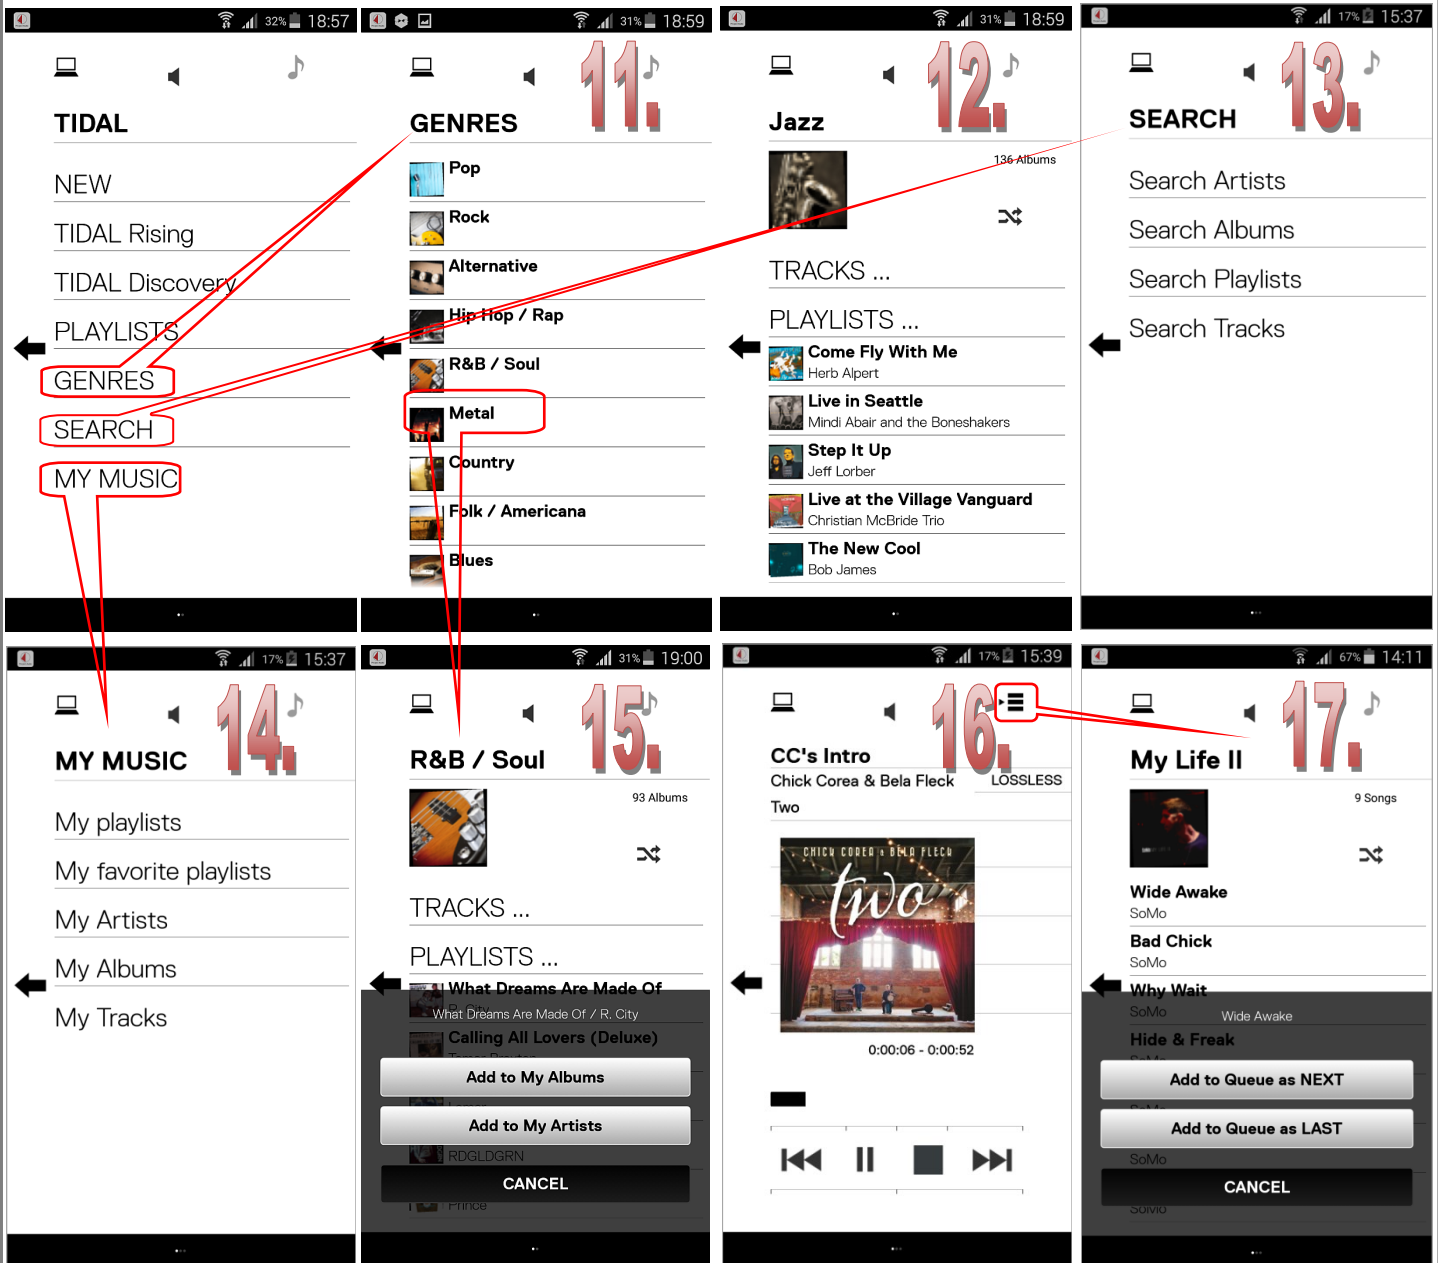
32% 18:57

TIDAL

NEW

TIDAL Rising

TIDAL Discovery

PLAYLISTS

GENRES

SEARCH

MY MUSIC

31% 18:59

11.

GENRES

Pop

Rock

Alternative

Hip Hop / Rap

R&B / Soul

Metal

Country

Folk / Americana

Blues

31% 18:59

12.

Jazz

136 Albums

TRACKS ...

PLAYLISTS ...

Come Fly With Me
Herb Alpert

Live in Seattle
Mindi Abair and the Boneshakers

Step It Up
Jeff Lorber

Live at the Village Vanguard
Christian McBride Trio

The New Cool
Bob James

17% 15:37

13.

SEARCH

Search Artists

Search Albums

Search Playlists

Search Tracks

17% 15:37

14.

MY MUSIC

My playlists

My favorite playlists

My Artists

My Albums

My Tracks

31% 19:00

15.

R&B / Soul

93 Albums

TRACKS ...

PLAYLISTS ...

What Dreams Are Made Of
What Dreams Are Made Of / R. City

Calling All Lovers (Deluxe)

Add to My Albums

Add to My Artists

RDGLDGRN

CANCEL

Prince

17% 15:39

16.

CC's Intro
Chick Corea & Bela Fleck
Two

LOSSLESS

CHICK COREA & BELA FLECK
two

0:00:06 - 0:00:52

67% 14:11

17.

My Life II

9 Songs

Wide Awake
SoMo

Bad Chick
SoMo

Why Wait
SoMo

Wide Awake

Hide & Freak

Add to Queue as NEXT

Add to Queue as LAST

SoMo

CANCEL

SoMo